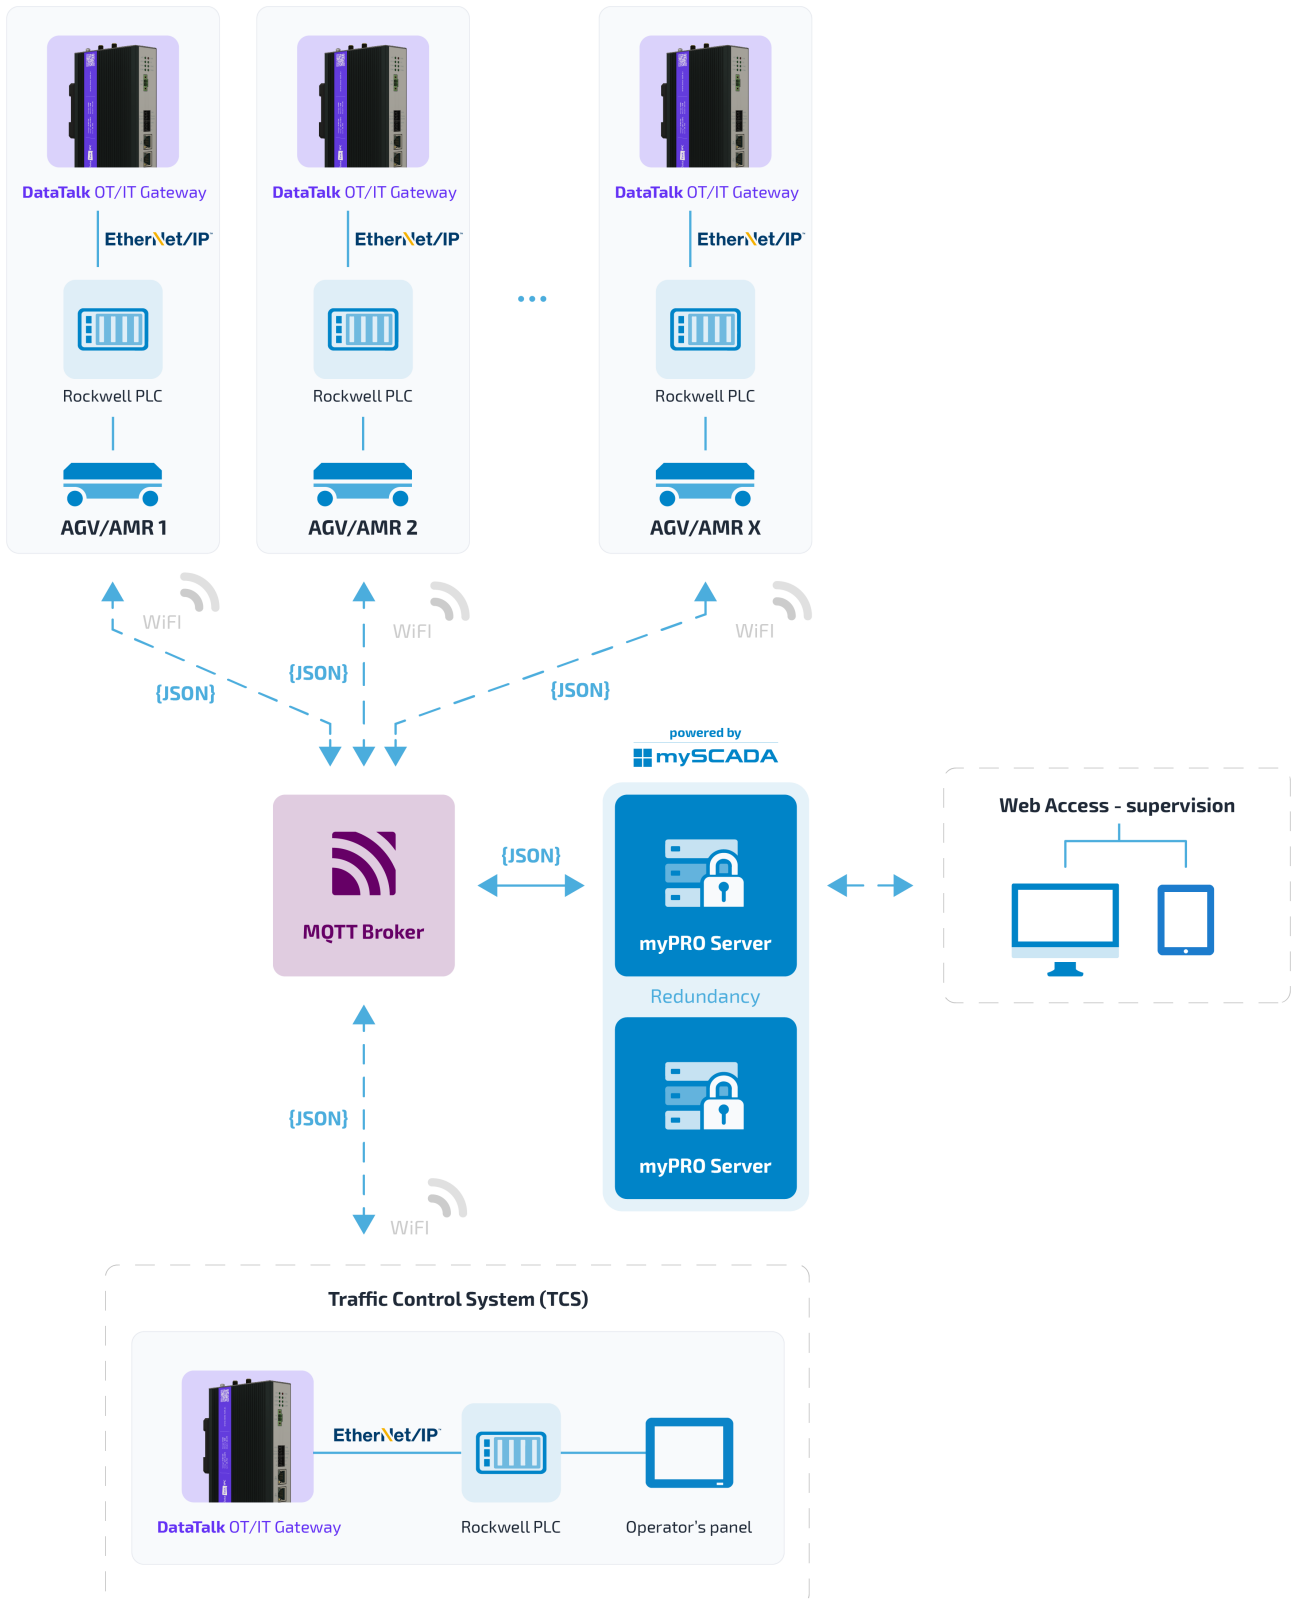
DataTalk OT/IT Gateway

EtherNet/IP

Rockwell PLC

AGV/AMR 1

DataTalk OT/IT Gateway

EtherNet/IP

Rockwell PLC

AGV/AMR 2

...

DataTalk OT/IT Gateway

EtherNet/IP

Rockwell PLC

AGV/AMR X

WiFi

WiFi

WiFi

{JSON}

{JSON}

{JSON}

powered by
mySCADA

MQTT Broker

{JSON}

myPRO Server

Redundancy

myPRO Server

Web Access - supervision

{JSON}

WiFi

Traffic Control System (TCS)

EtherNet/IP

DataTalk OT/IT Gateway

Rockwell PLC

Operator's panel